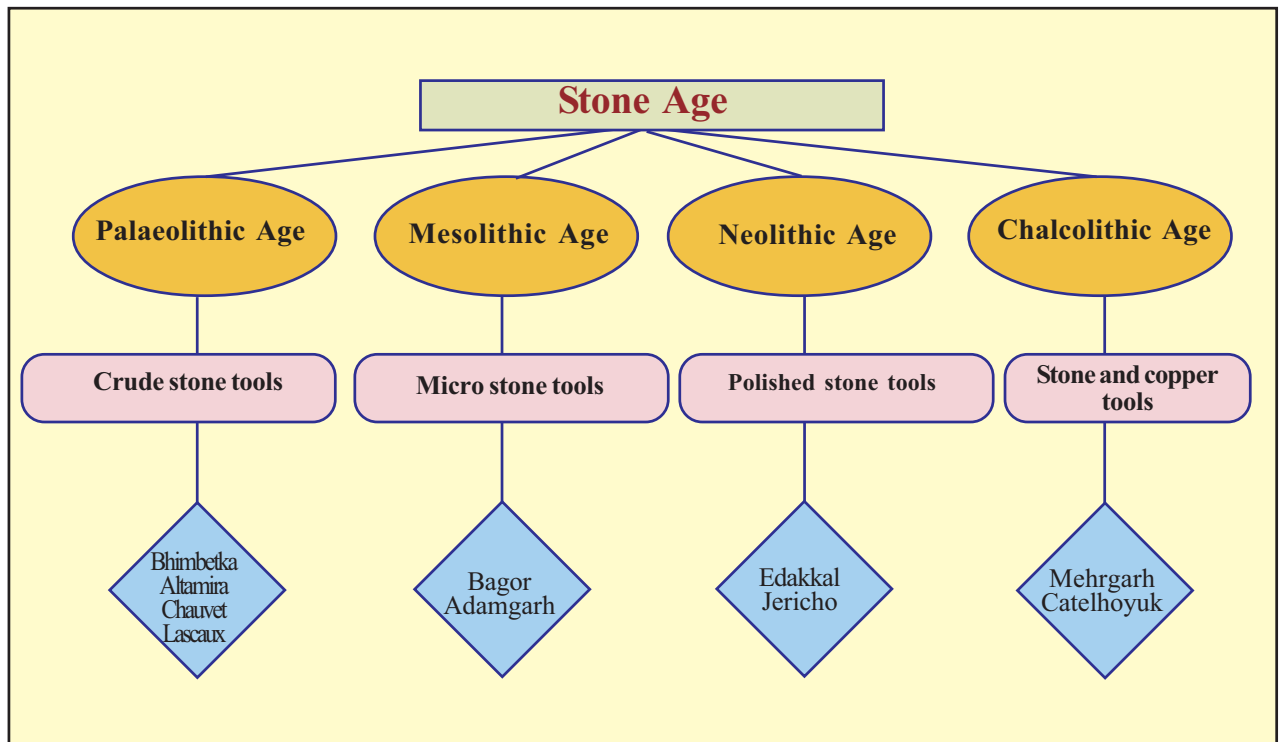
Stone Age

Palaeolithic Age

Crude stone tools

Bhimbetka
Altamira
Chauvet
Lascaux

Mesolithic Age

Micro stone tools

Bagor
Adamgarh

Neolithic Age

Polished stone tools

Edakkal
Jericho

Chalcolithic Age

Stone and copper tools

Mehrgarh
Catelhoyuk